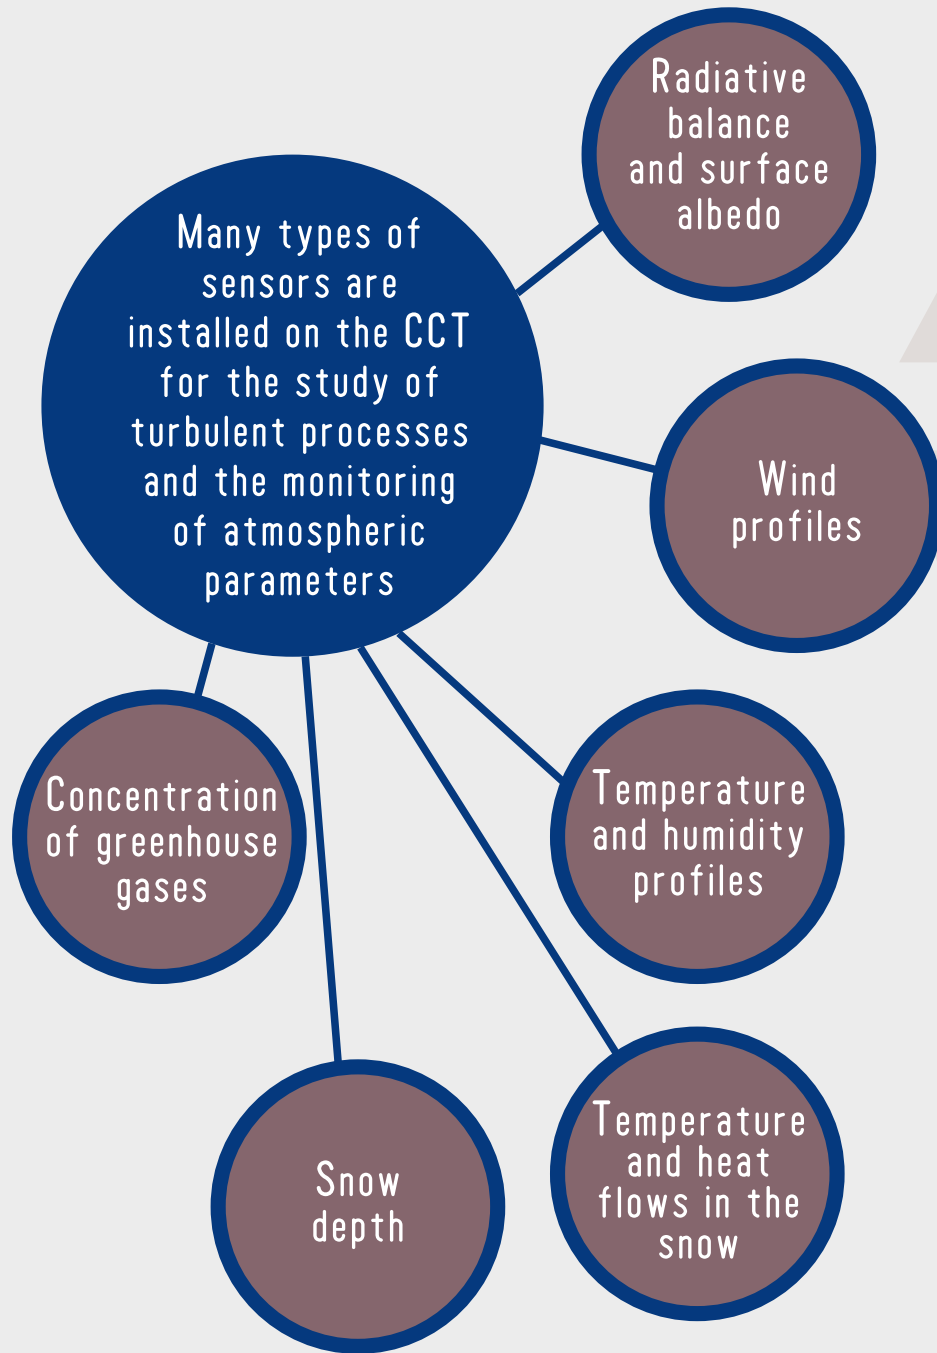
Many types of sensors are installed on the CCT for the study of turbulent processes and the monitoring of atmospheric parameters

Radiative balance and surface albedo

Wind profiles

Temperature and humidity profiles

Temperature and heat flows in the snow

Snow depth

Concentration of greenhouse gases